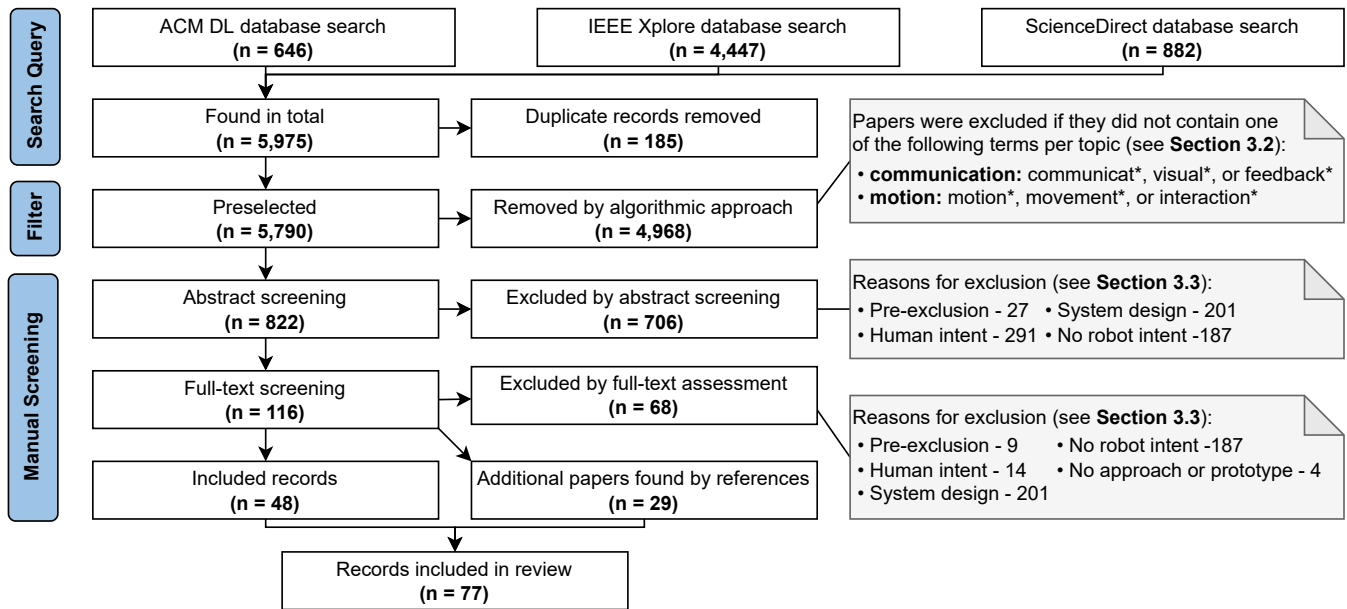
Search Query

ACM DL database search
(n = 646)

IEEE Xplore database search
(n = 4,447)

ScienceDirect database search
(n = 882)

Found in total
(n = 5,975)

Duplicate records removed
(n = 185)

Papers were excluded if they did not contain one of the following terms per topic (see Section 3.2):
• communication: communicat*, visual*, or feedback*
• motion: motion*, movement*, or interaction*

Filter

Preselected
(n = 5,790)

Removed by algorithmic approach
(n = 4,968)

Manual Screening

Abstract screening
(n = 822)

Excluded by abstract screening
(n = 706)

Reasons for exclusion (see Section 3.3):
• Pre-exclusion - 27 • System design - 201
• Human intent - 291 • No robot intent -187

Full-text screening
(n = 116)

Excluded by full-text assessment
(n = 68)

Reasons for exclusion (see Section 3.3):
• Pre-exclusion - 9 • No robot intent -187
• Human intent - 14 • No approach or prototype - 4
• System design - 201

Included records
(n = 48)

Additional papers found by references
(n = 29)

Records included in review
(n = 77)